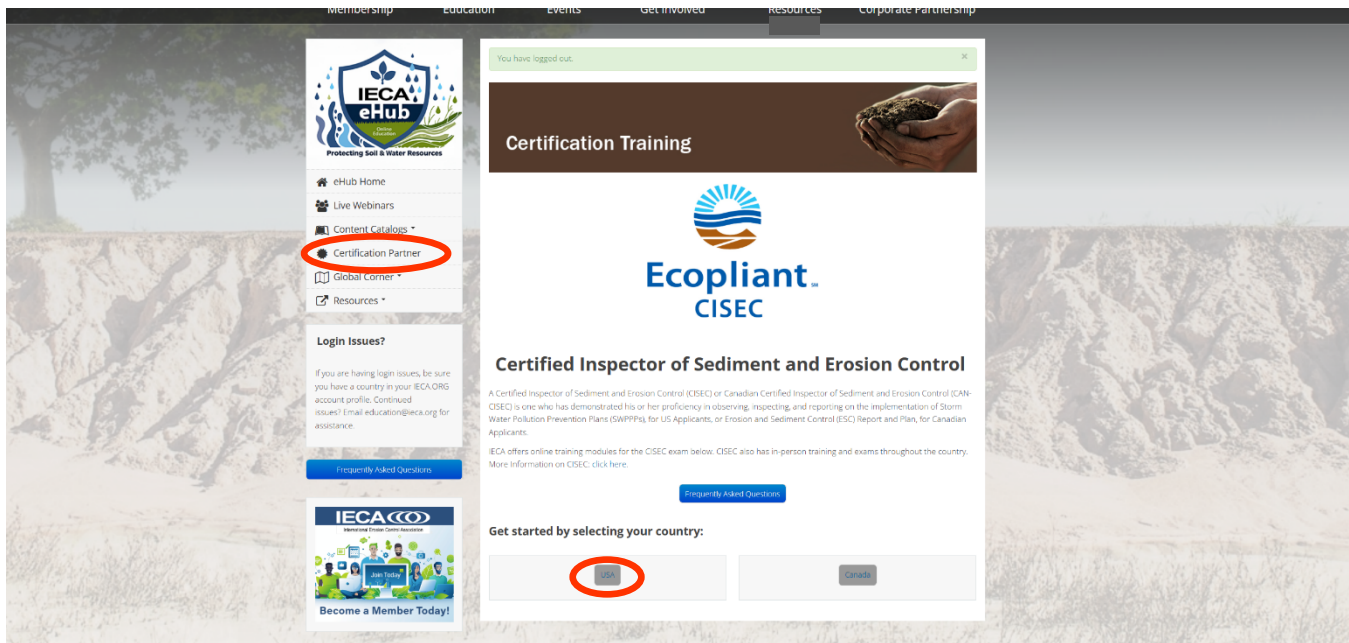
Membership Education Events Get Involved Resources Corporate Partnership

IECA eHub
Online Education
Protecting Soil & Water Resources

eHub Home
Live Webinars
Content Catalogs
Certification Partner
Global Corner
Resources

Login Issues?

If you are having login issues, be sure you have a country in your IECA.ORG account profile. Continued issues? Email education@ieca.org for assistance.

Frequently Asked Questions

IECA
International Erosion Control Association
Join Today
Become a Member Today!

You have logged out.
×

Certification Training

Ecopliant
CISEC

Certified Inspector of Sediment and Erosion Control

A Certified Inspector of Sediment and Erosion Control (CISEC) or Canadian Certified Inspector of Sediment and Erosion Control (CAN-CISEC) is one who has demonstrated his or her proficiency in observing, inspecting, and reporting on the implementation of Storm Water Pollution Prevention Plans (SWPPPs), for US Applicants, or Erosion and Sediment Control (ESC) Report and Plan, for Canadian Applicants.

IECA offers online training modules for the CISEC exam below. CISEC also has in-person training and exams throughout the country. More Information on CISEC: click here.

Frequently Asked Questions

Get started by selecting your country:

USA

Canada